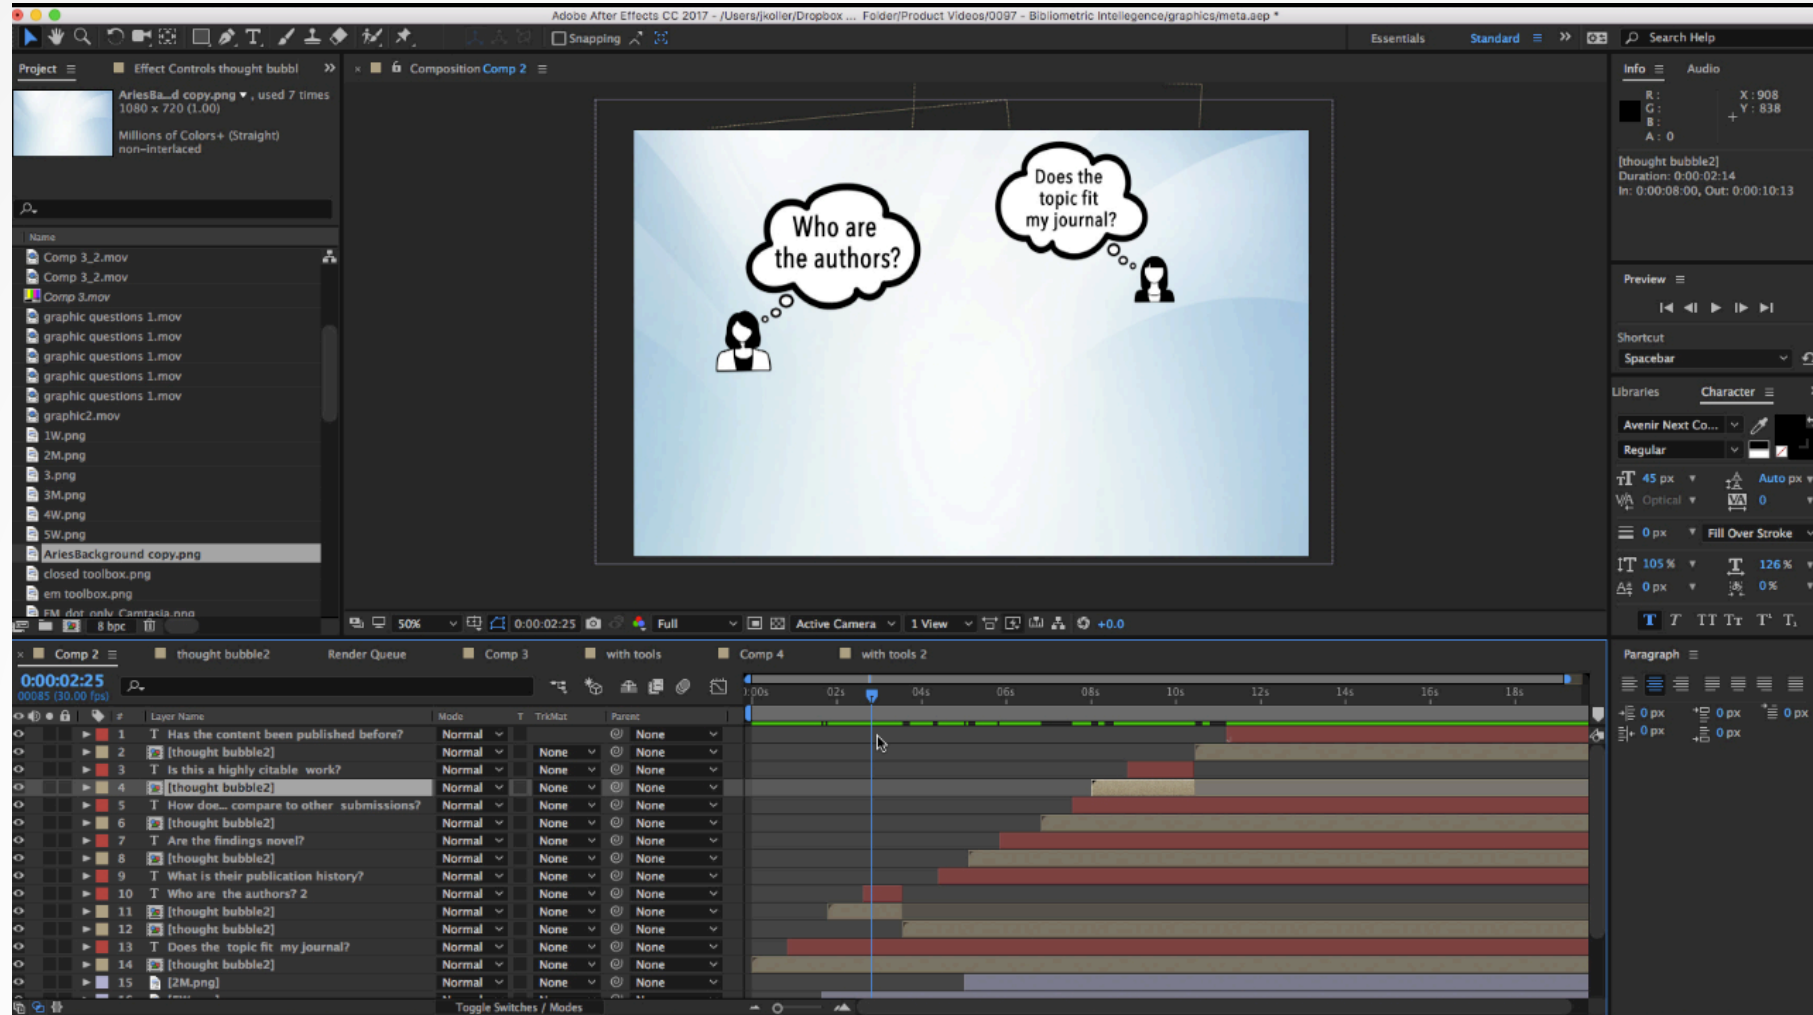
Adobe After Effects CC 2017 - /Users/jkoller/Dropbox ... Folder/Product Videos/0097 - Bibliometric Intellegence/graphics/meta.aep *

Snapping

Essentials Standard

Search Help

Project

Effect Controls thought bubbl

Composition Comp 2

Info Audio

AriesBa...d copy.png, used 7 times
1080 x 720 (1.00)

Millions of Colors+ (Straight)
non-interlaced

R :
G :
B :
A : 0

X : 908
Y : 838

[thought bubble2]
Duration: 0:00:02:14
In: 0:00:08:00, Out: 0:00:10:13

Name

Comp 3_2.mov
Comp 3_2.mov
Comp 3.mov
graphic questions 1.mov
graphic questions 1.mov
graphic questions 1.mov
graphic questions 1.mov
graphic questions 1.mov
graphic2.mov
1W.png
2M.png
3.png
3M.png
4W.png
5W.png
AriesBackground copy.png
closed toolbox.png
em toolbox.png
EM dot only Camtasia.png

8 bpc

Who are the authors?

Does the topic fit my journal?

Preview

Shortcut
Spacebar

Libraries Character

Avenir Next Co...
Regular

45 px
Auto px
Optical
0
0 px
Fill Over Stroke
105 %
126 %
0 px
0 %

50% 0:00:02:25 Full Active Camera 1 View +0.0

Comp 2 thought bubble2 Render Queue Comp 3 with tools Comp 4 with tools 2

0:00:02:25
00085 (30.00 fps)

Paragraph

0 px 0 px 0 px
0 px 0 px

0:00s 02s 04s 06s 08s 10s 12s 14s 16s 18s

Layer Name Mode T TrkMat Parent

| # | Layer Name | Mode | TrkMat | Parent |
|---|---|---|---|---|
| 1 | Has the content been published before? | Normal | | None |
| 2 | [thought bubble2] | Normal | None | None |
| 3 | Is this a highly citable work? | Normal | None | None |
| 4 | [thought bubble2] | Normal | None | None |
| 5 | How doe... compare to other submissions? | Normal | None | None |
| 6 | [thought bubble2] | Normal | None | None |
| 7 | Are the findings novel? | Normal | None | None |
| 8 | [thought bubble2] | Normal | None | None |
| 9 | What is their publication history? | Normal | None | None |
| 10 | Who are the authors? 2 | Normal | None | None |
| 11 | [thought bubble2] | Normal | None | None |
| 12 | [thought bubble2] | Normal | None | None |
| 13 | Does the topic fit my journal? | Normal | None | None |
| 14 | [thought bubble2] | Normal | None | None |
| 15 | [2M.png] | Normal | None | None |

Toggle Switches / Modes